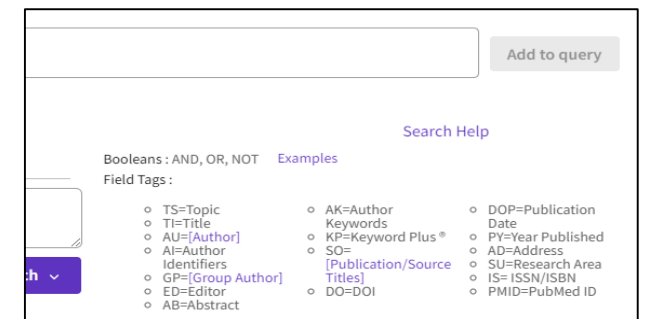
Add to query

Search Help

Booleans : AND, OR, NOT Examples

Field Tags :

ch

- TS=Topic
- TI=Title
- AU=[Author]
- AI=Author Identifiers
- GP=[Group Author]
- ED=Editor
- AB=Abstract

- AK=Author Keywords
- KP=Keyword Plus®
- SO=[Publication/Source Titles]
- DO=DOI

- DOP=Publication Date
- PY=Year Published
- AD=Address
- SU=Research Area
- IS= ISSN/ISBN
- PMID=PubMed ID